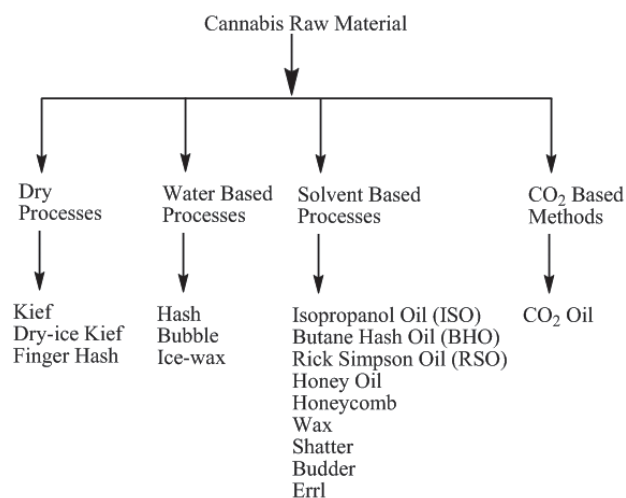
Cannabis Raw Material

Dry Processes

Kief
Dry-ice Kief
Finger Hash

Water Based Processes

Hash
Bubble
Ice-wax

Solvent Based Processes

Isopropanol Oil (ISO)
Butane Hash Oil (BHO)
Rick Simpson Oil (RSO)
Honey Oil
Honeycomb
Wax
Shatter
Budder
Errl

$CO_2$ Based Methods

$CO_2$ Oil